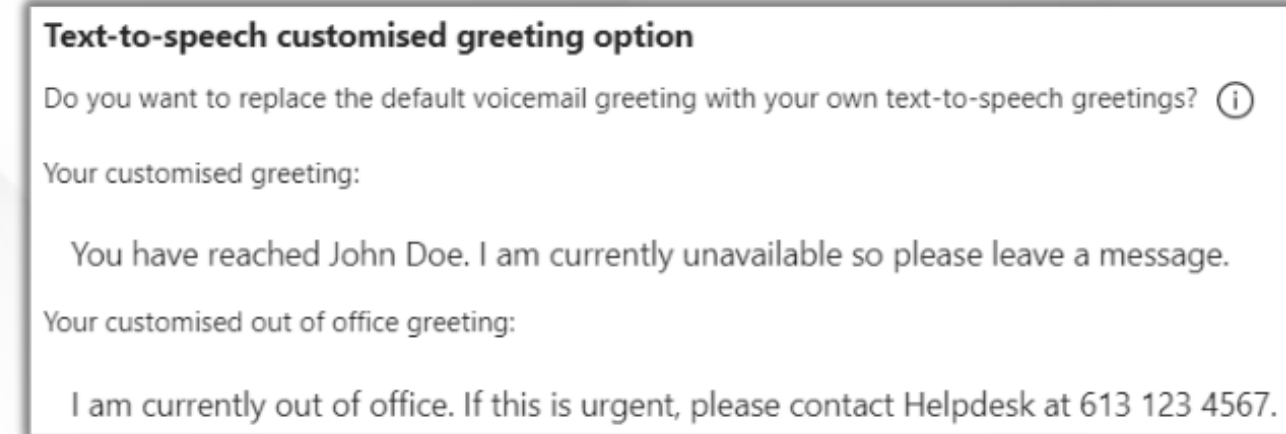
Text-to-speech customised greeting option

Do you want to replace the default voicemail greeting with your own text-to-speech greetings? (i)

Your customised greeting:

You have reached John Doe. I am currently unavailable so please leave a message.

Your customised out of office greeting:

I am currently out of office. If this is urgent, please contact Helpdesk at 613 123 4567.